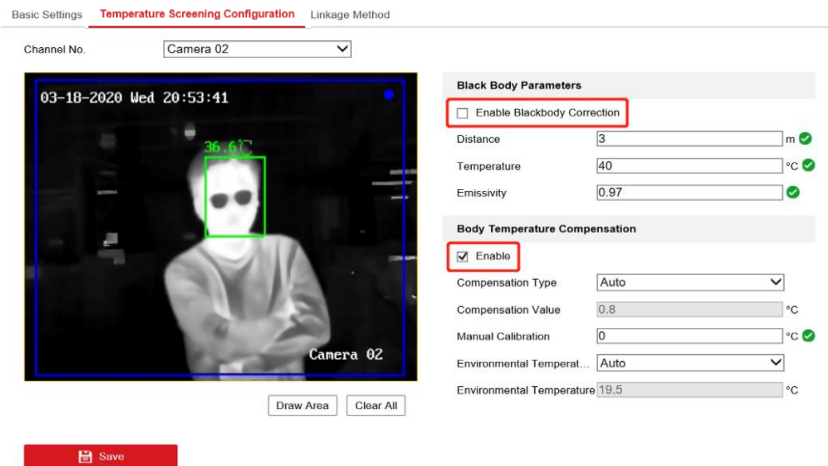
Basic Settings Temperature Screening Configuration Linkage Method

Channel No. Camera 02

03-18-2020 Wed 20:53:41

36.6℃

Camera 02

Draw Area Clear All

Black Body Parameters

Enable Blackbody Correction

Distance 3 m

Temperature 40 °C

Emissivity 0.97

Body Temperature Compensation

Enable

Compensation Type Auto

Compensation Value 0.8 °C

Manual Calibration 0 °C

Environmental Temperat... Auto

Environmental Temperature 19.5 °C

Save